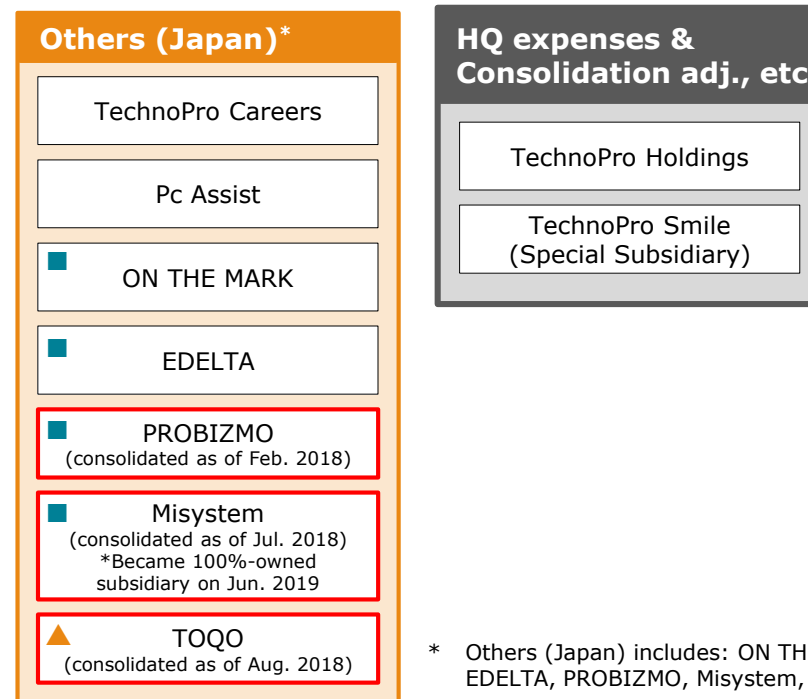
Others (Japan)*

TechnoPro Careers

Pc Assist

ON THE MARK

EDELTA

PROBIZMO
(consolidated as of Feb. 2018)

Misystem
(consolidated as of Jul. 2018)
*Became 100%-owned subsidiary on Jun. 2019

TOQO
(consolidated as of Aug. 2018)

HQ expenses & Consolidation adj., etc

TechnoPro Holdings

TechnoPro Smile
(Special Subsidiary)

* Others (Japan) includes: ON TH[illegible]
EDELTA, PROBIZMO, Misystem, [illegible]